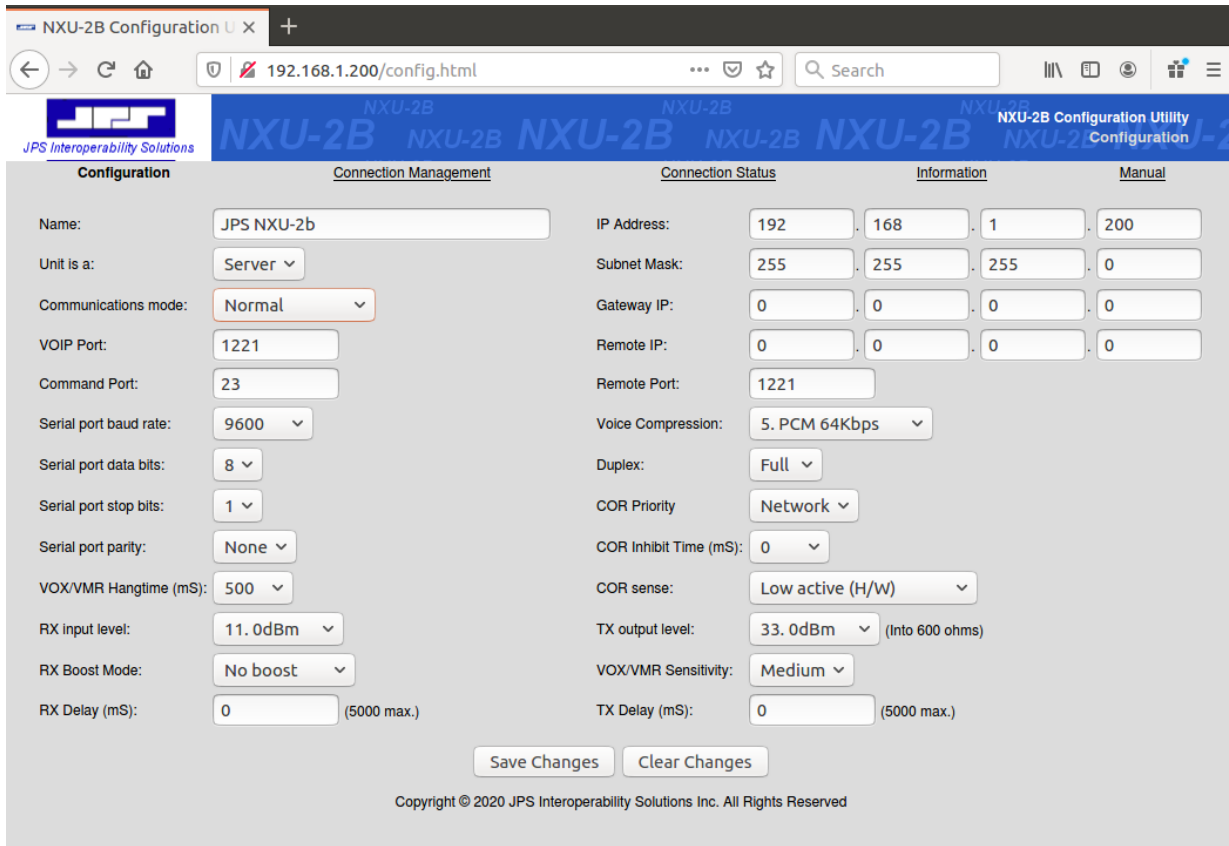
NXU-2B Configuration U ×

+

192.168.1.200/config.html

Search

JPS Interoperability Solutions

NXU-2B NXU-2B NXU-2B NXU-2B NXU-2B NXU-2B NXU-2B

NXU-2B Configuration Utility
Configuration

Configuration | Connection Management | Connection Status | Information | Manual

Name: JPS NXU-2b

Unit is a: Server

Communications mode: Normal

VOIP Port: 1221

Command Port: 23

Serial port baud rate: 9600

Serial port data bits: 8

Serial port stop bits: 1

Serial port parity: None

VOX/VMR Hangtime (mS): 500

RX input level: 11.0dBm

RX Boost Mode: No boost

RX Delay (mS): 0 (5000 max.)

IP Address: 192 . 168 . 1 . 200

Subnet Mask: 255 . 255 . 255 . 0

Gateway IP: 0 . 0 . 0 . 0

Remote IP: 0 . 0 . 0 . 0

Remote Port: 1221

Voice Compression: 5. PCM 64Kbps

Duplex: Full

COR Priority Network

COR Inhibit Time (mS): 0

COR sense: Low active (H/W)

TX output level: 33.0dBm (Into 600 ohms)

VOX/VMR Sensitivity: Medium

TX Delay (mS): 0 (5000 max.)

Save Changes Clear Changes

Copyright © 2020 JPS Interoperability Solutions Inc. All Rights Reserved